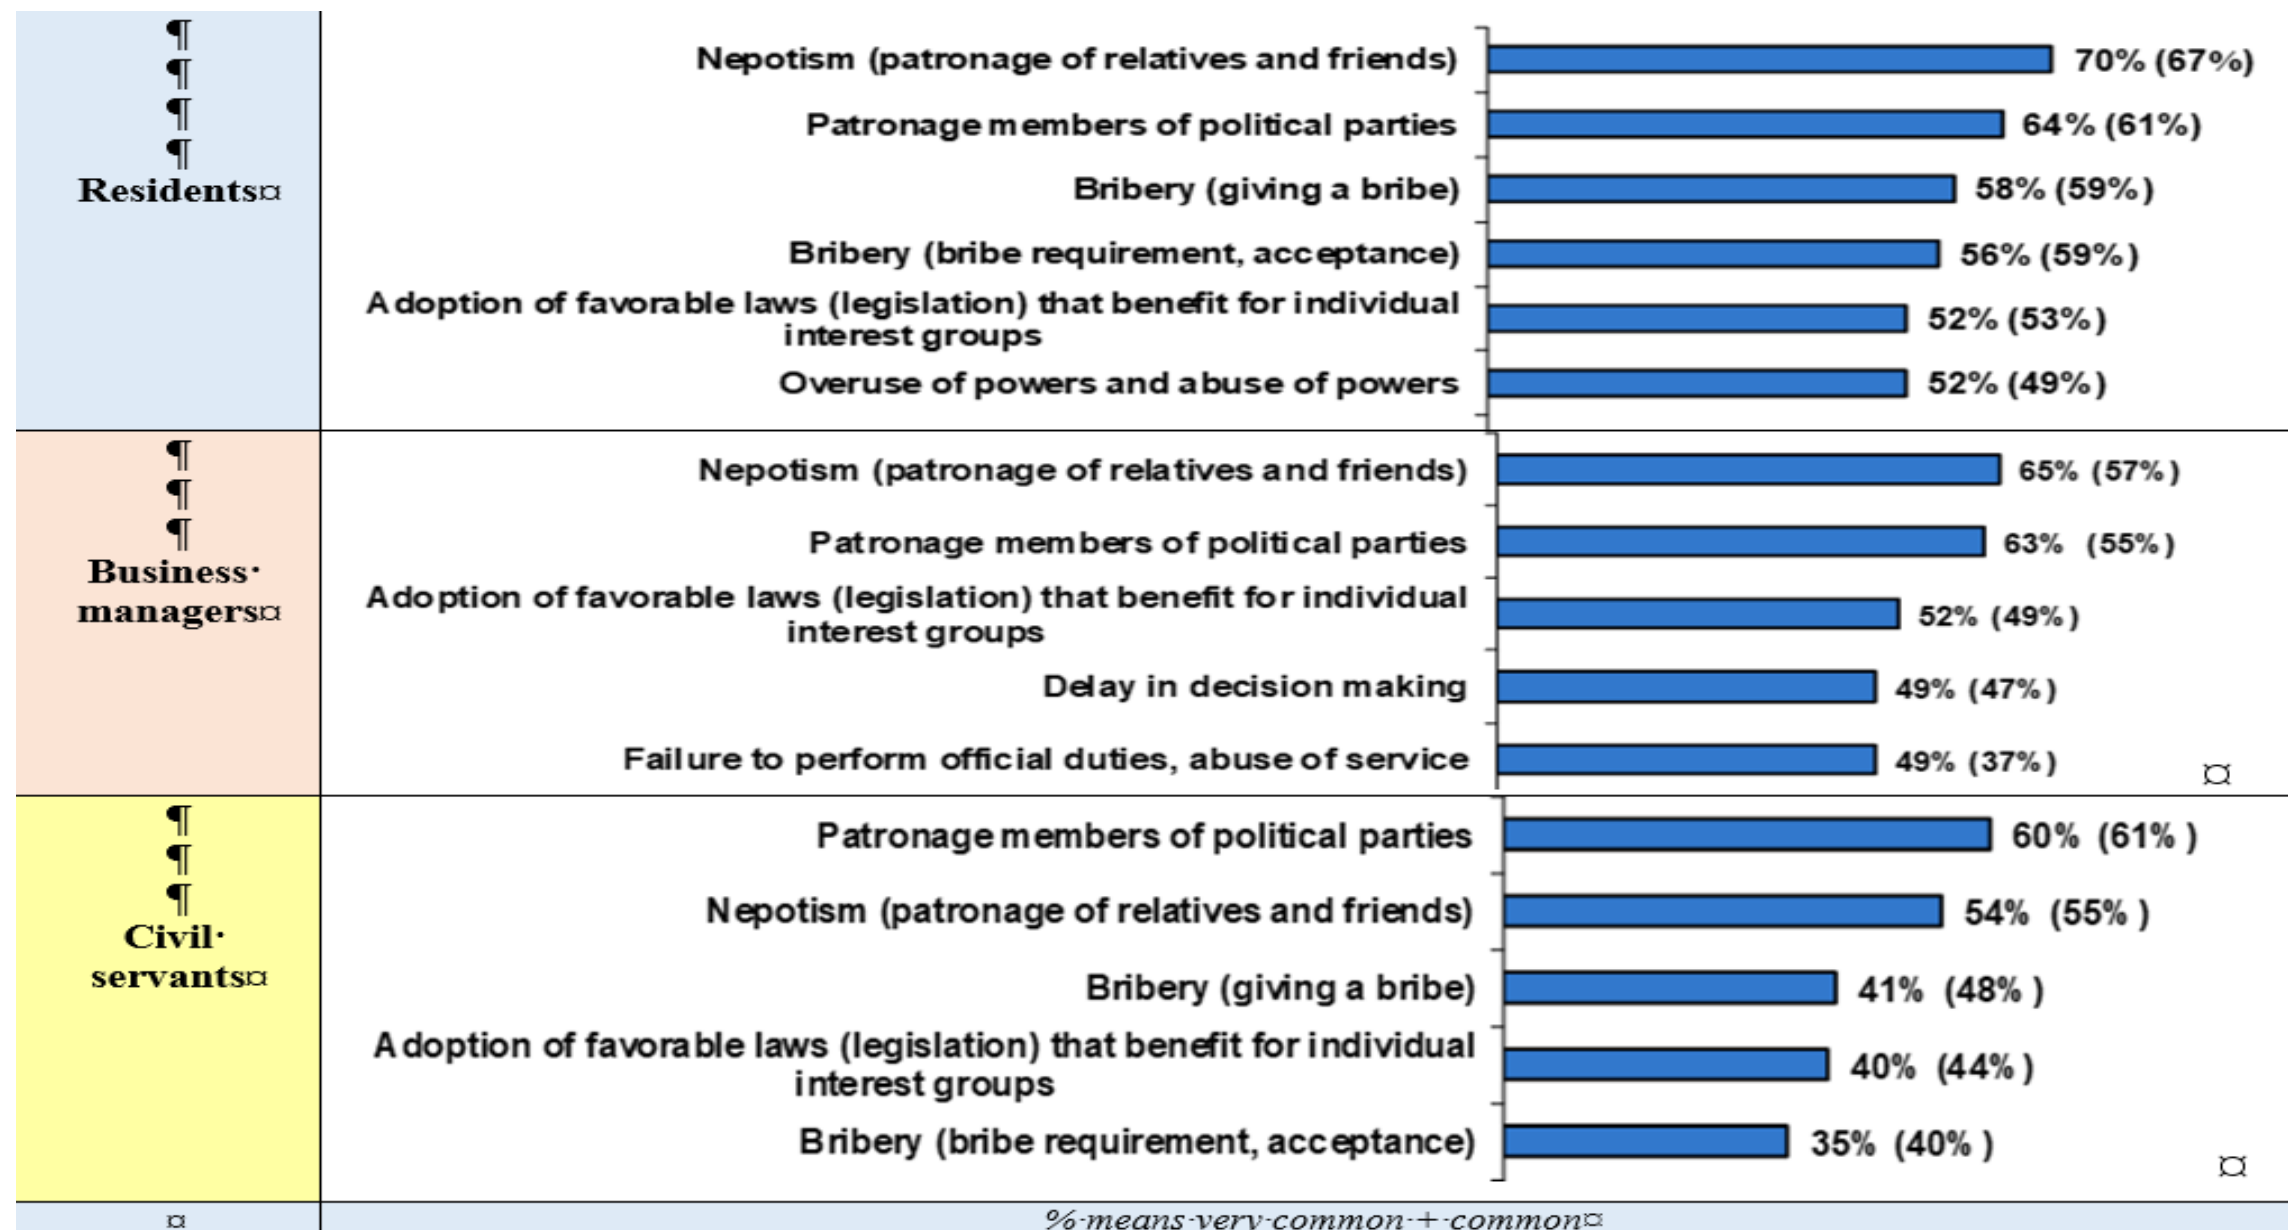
| ¶ ¶ ¶ ¶ Residents¤ | Nepotism (patronage of relatives and friends) 70% (67%) Patronage members of political parties 64% (61%) Bribery (giving a bribe) 58% (59%) Bribery (bribe requirement, acceptance) 56% (59%) Adoption of favorable laws (legislation) that benefit for individual interest groups 52% (53%) Overuse of powers and abuse of powers 52% (49%) |
|---|---|
| ¶ ¶ ¶ Business· managers¤ | Nepotism (patronage of relatives and friends) 65% (57%) Patronage members of political parties 63% (55%) Adoption of favorable laws (legislation) that benefit for individual interest groups 52% (49%) Delay in decision making 49% (47%) Failure to perform official duties, abuse of service 49% (37%) ¤ |
| ¶ ¶ ¶ Civil· servants¤ | Patronage members of political parties 60% (61% ) Nepotism (patronage of relatives and friends) 54% (55% ) Bribery (giving a bribe) 41% (48% ) Adoption of favorable laws (legislation) that benefit for individual interest groups 40% (44% ) Bribery (bribe requirement, acceptance) 35% (40% ) ¤ |
| ¤ | %·means·very·common·+·common¤ |